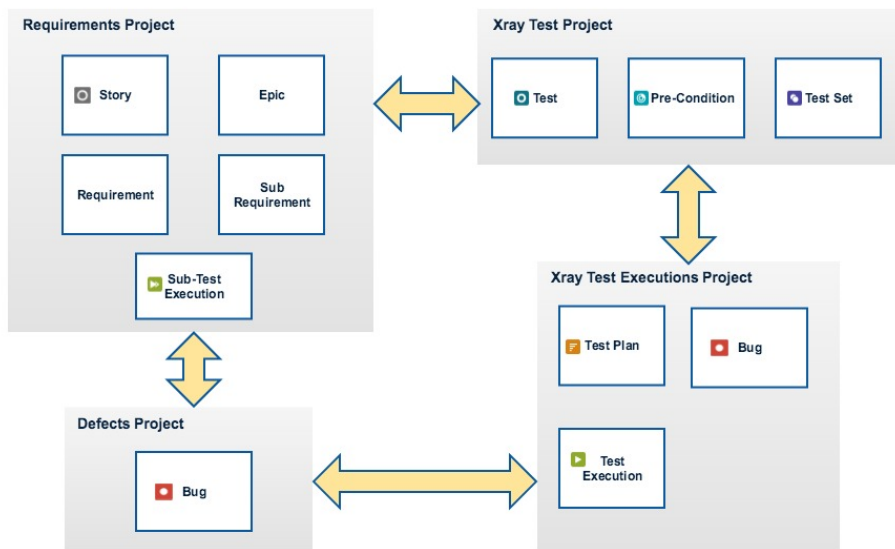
Requirements Project

Story

Epic

Requirement

Sub Requirement

Sub-Test Execution

Xray Test Project

Test

Pre-Condition

Test Set

Xray Test Executions Project

Test Plan

Bug

Test Execution

Defects Project

Bug